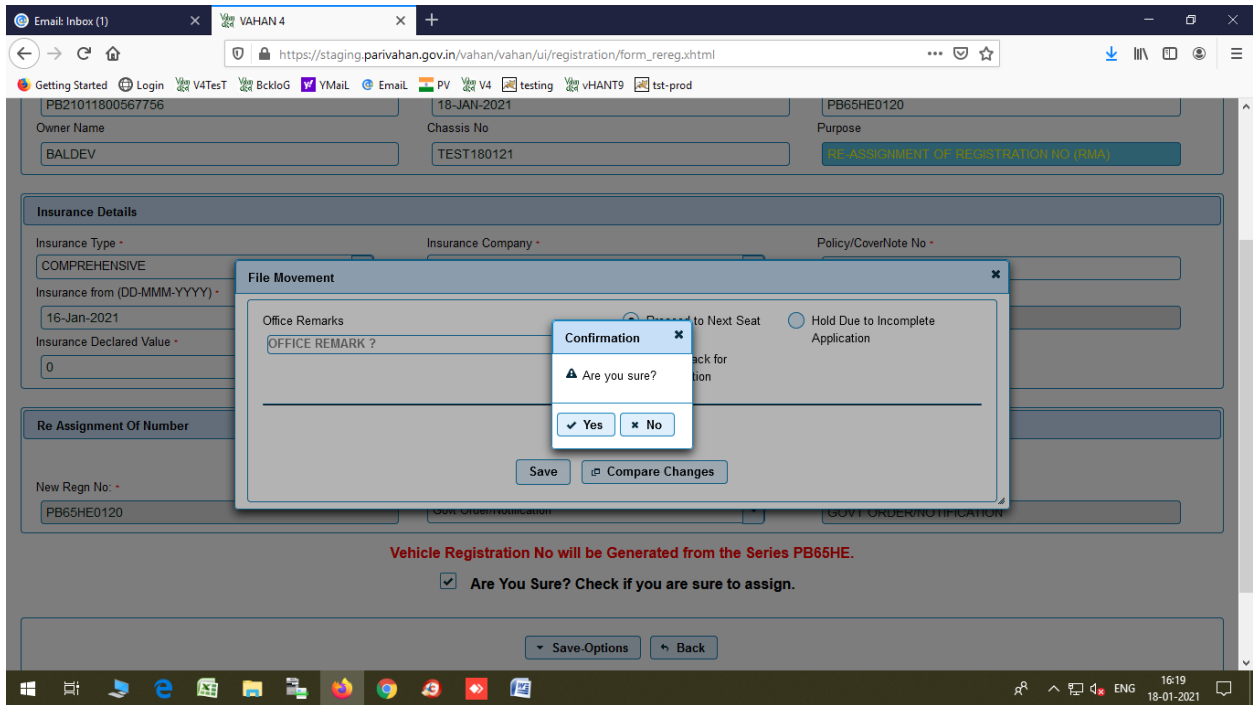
Email: Inbox (1)
VAHAN 4
https://staging.parivahan.gov.in/vahan/vahan/ui/registration/form_rereg.xhtml
Getting Started Login V4TesT BckloG YMaiL EmaiL PV V4 testing vHANT9 tst-prod

PB21011800567756
18-JAN-2021
PB65HE0120
Owner Name
BALDEV
Chassis No
TEST180121
Purpose
RE-ASSIGNMENT OF REGISTRATION NO (RMA)

Insurance Details
Insurance Type *
COMPREHENSIVE
Insurance Company *
Policy/CoverNote No *
Insurance from (DD-MMM-YYYY) *
16-Jan-2021
Insurance Declared Value *
0

File Movement
Office Remarks
OFFICE REMARK ?
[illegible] to Next Seat
Hold Due to Incomplete Application
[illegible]ack for
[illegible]tion
Save
Compare Changes

Confirmation
Are you sure?
Yes
No

Re Assignment Of Number
New Regn No: *
PB65HE0120
Govt Order/Notification
GOVT ORDER/NOTIFICATION

Vehicle Registration No will be Generated from the Series PB65HE.
Are You Sure? Check if you are sure to assign.

Save-Options
Back

ENG 16:19 18-01-2021